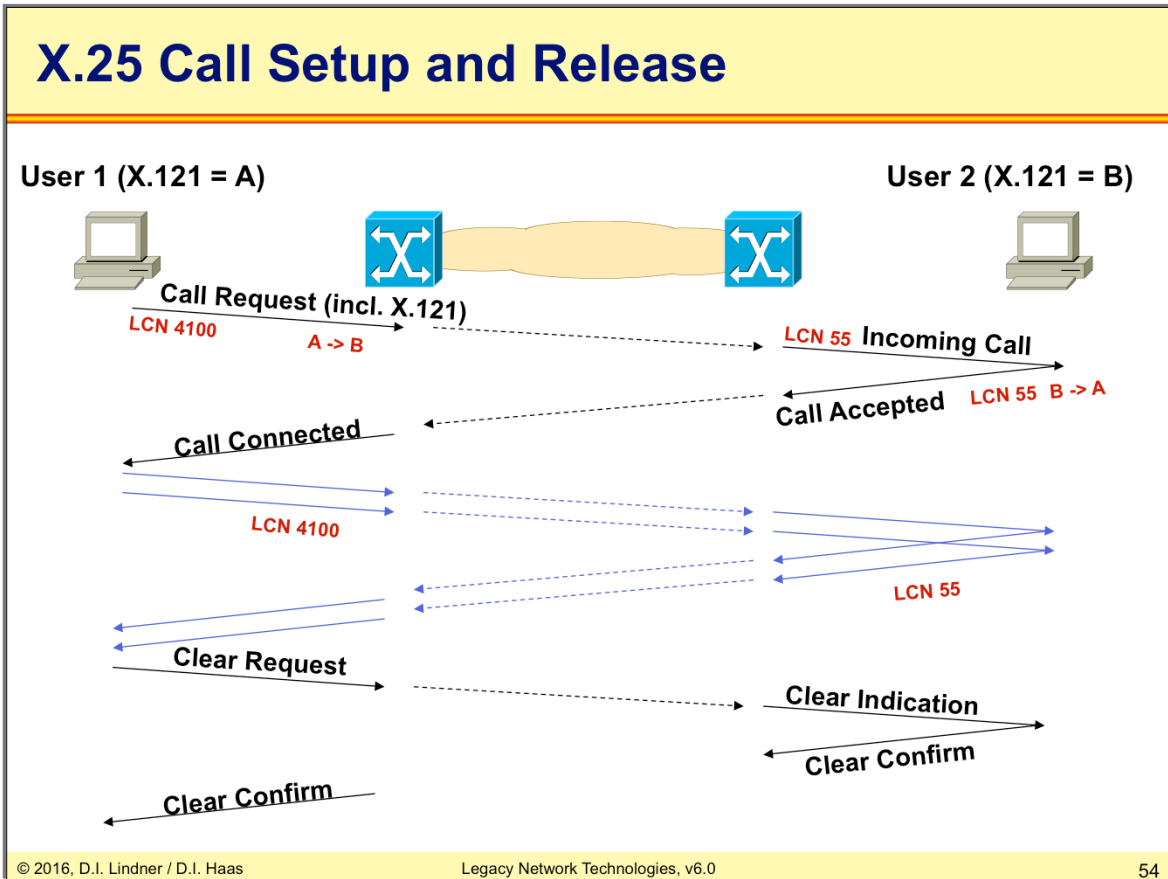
X.25 Call Setup and Release

User 1 (X.121 = A)

User 2 (X.121 = B)

Call Request (incl. X.121)

LCN 4100

A -> B

LCN 55 Incoming Call

Call Accepted

LCN 55 B -> A

Call Connected

LCN 4100

LCN 55

Clear Request

Clear Indication

Clear Confirm

Clear Confirm

© 2016, D.I. Lindner / D.I. Haas

Legacy Network Technologies, v6.0

54